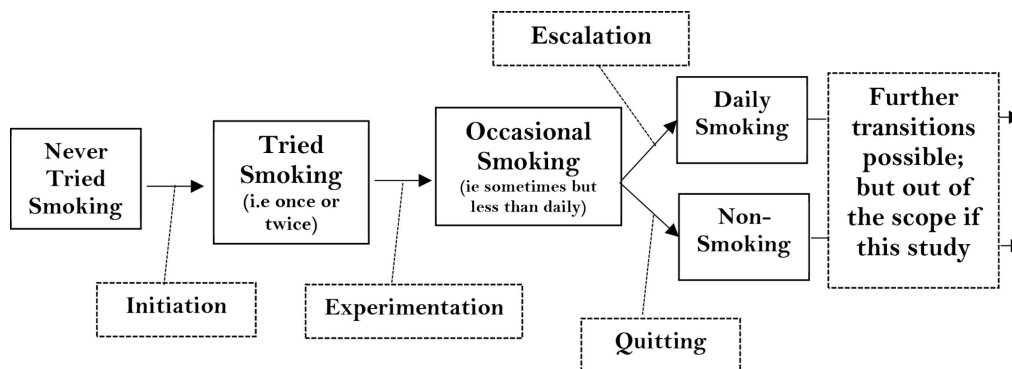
Escalation

Never Tried Smoking

Tried Smoking (i.e once or twice)

Occasional Smoking (ie sometimes but less than daily)

Daily Smoking

Non-Smoking

Further transitions possible; but out of the scope if this study

Initiation

Experimentation

Quitting